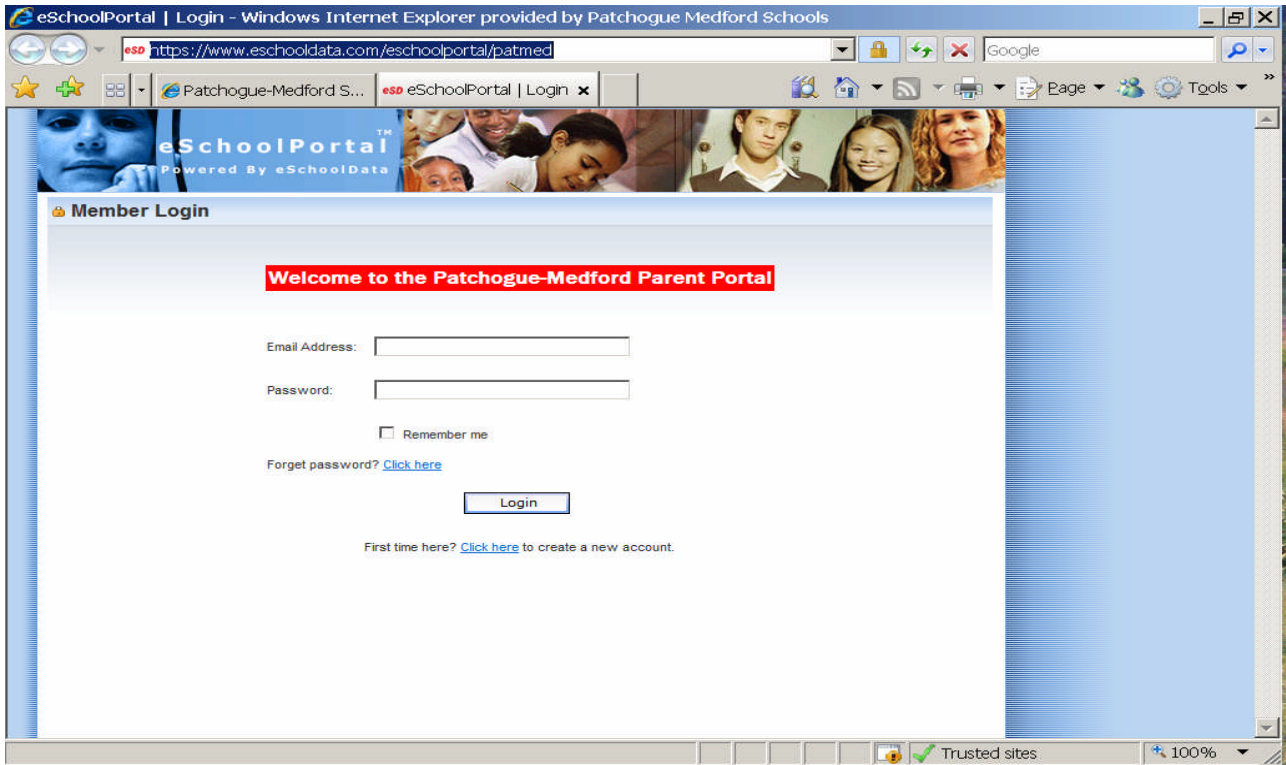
eSchoolPortal | Login - Windows Internet Explorer provided by Patchogue Medford Schools

eSD https://www.eschooldata.com/eschoolportal/patmed

Google

Patchogue-Medford S...

eSD eSchoolPortal | Login ×

Page ▾ Tools ▾

eSchoolPortal™
Powered By eSchoolData

Member Login

Welcome to the Patchogue-Medford Parent Portal

Email Address:

Password:

Remember me

Forget password? Click here

Login

First time here? Click here to create a new account.

Trusted sites

100%